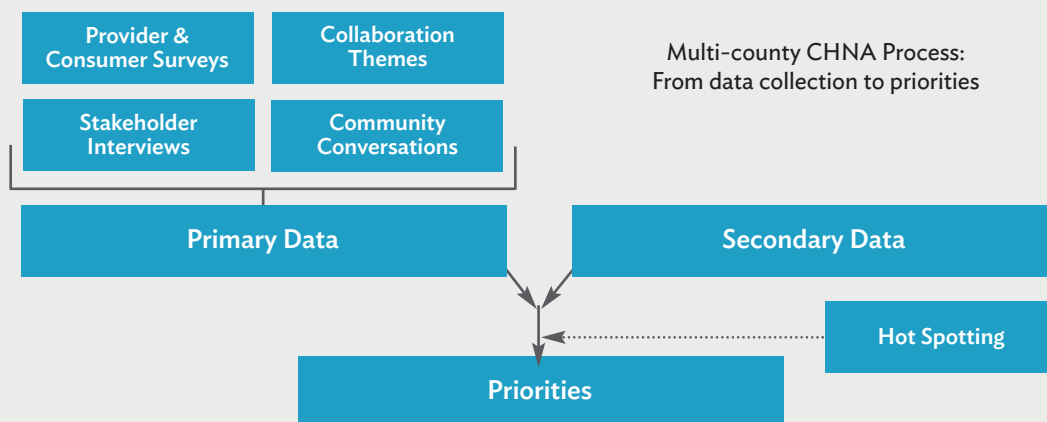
Provider & Consumer Surveys

Collaboration Themes

Multi-county CHNA Process: From data collection to priorities

Stakeholder Interviews

Community Conversations

Primary Data

Secondary Data

Hot Spotting

Priorities